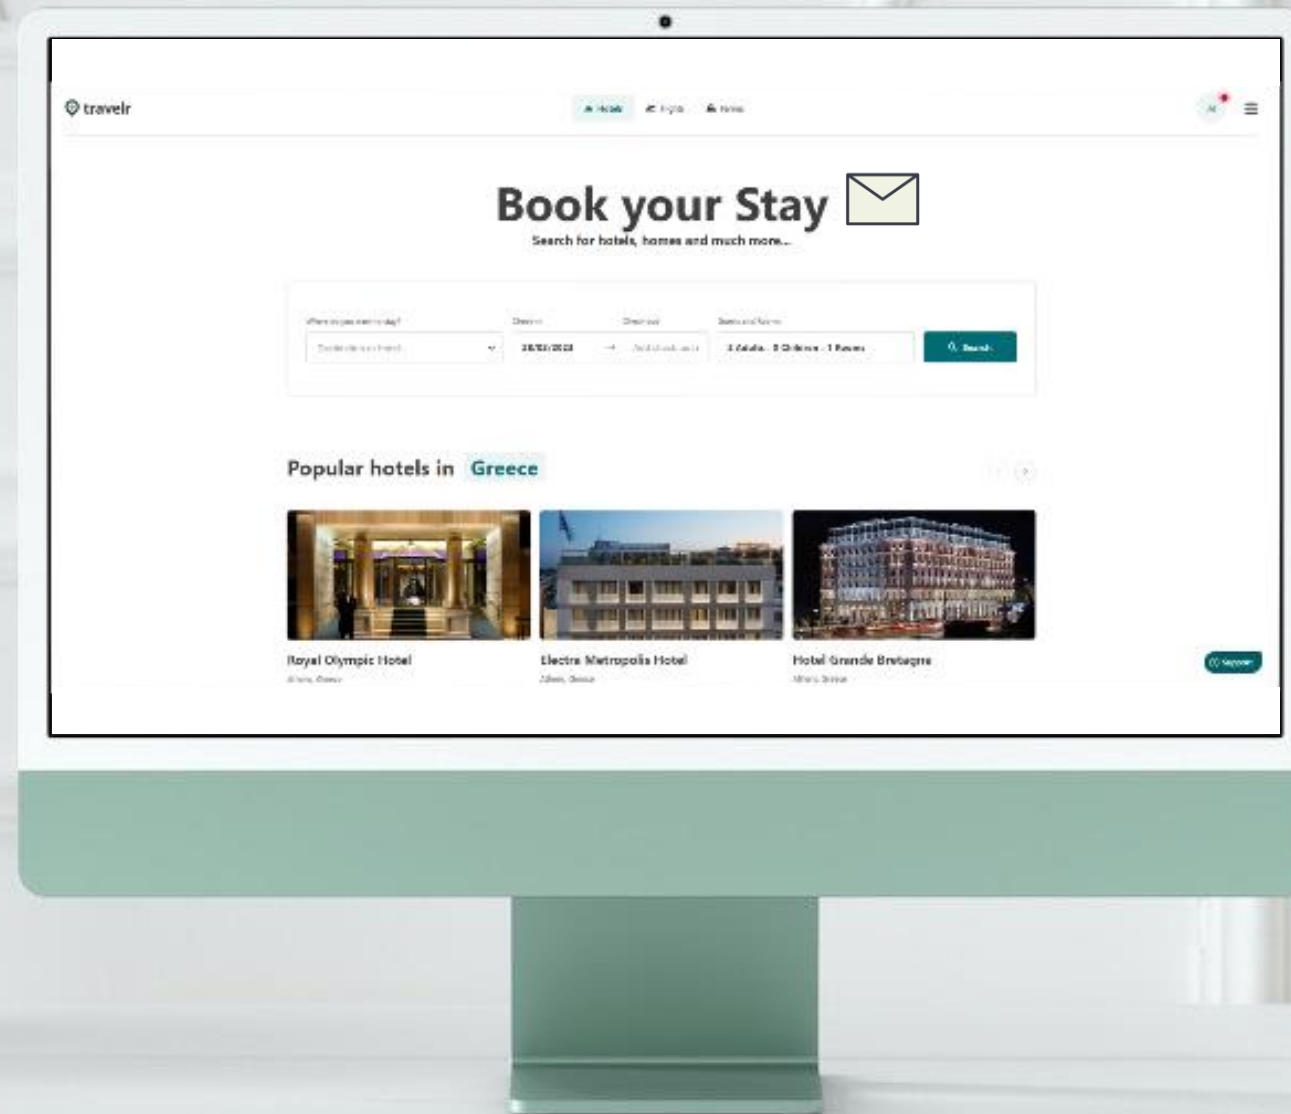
travelr

Hotels Flights Homes

Book your Stay

Search for hotels, homes and much more...

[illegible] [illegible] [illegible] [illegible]

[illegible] 28/02/2023 → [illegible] 2 Adults · 0 Children · 1 Room Search

Popular hotels in Greece

Royal Olympic Hotel
Athens, Greece

Electra Metropolis Hotel
Athens, Greece

Hotel Grande Bretagne
Athens, Greece

Support